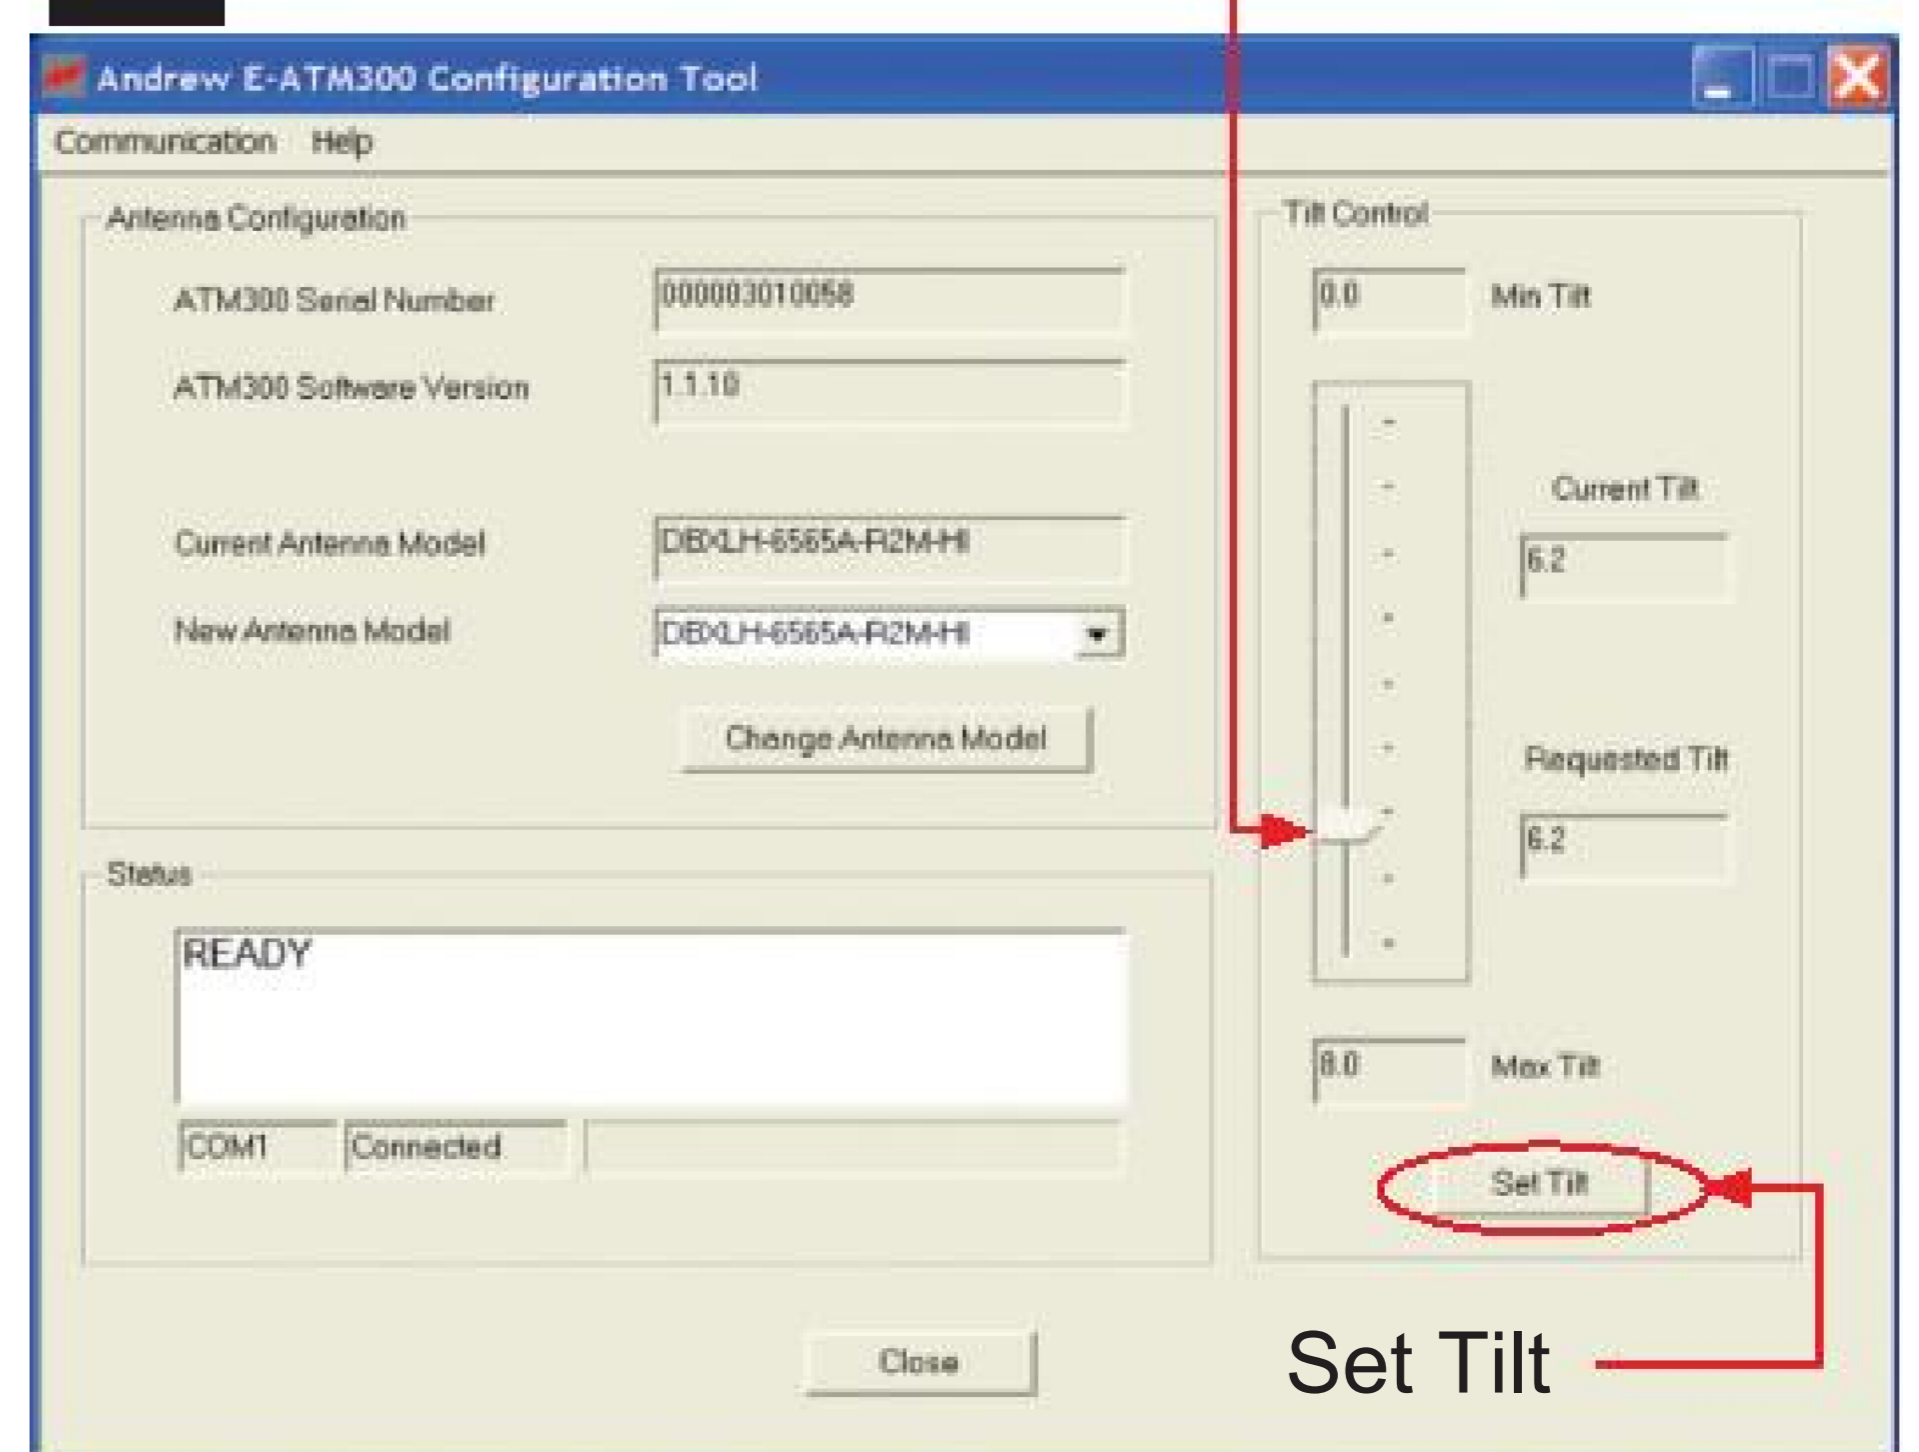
Andrew E-ATM300 Configuration Tool

Communication Help

Antenna Configuration

ATM300 Serial Number 000003010058

ATM300 Software Version 1.1.10

Current Antenna Model DBXLH-6565A-R2M-HI

New Antenna Model DBXLH-6565A-R2M-HI

Change Antenna Model

Status

READY

COM1 Connected

Tilt Control

0.0 Min Tilt

Current Tilt

6.2

Requested Tilt

6.2

8.0 Max Tilt

Set Tilt

Close

Set Tilt